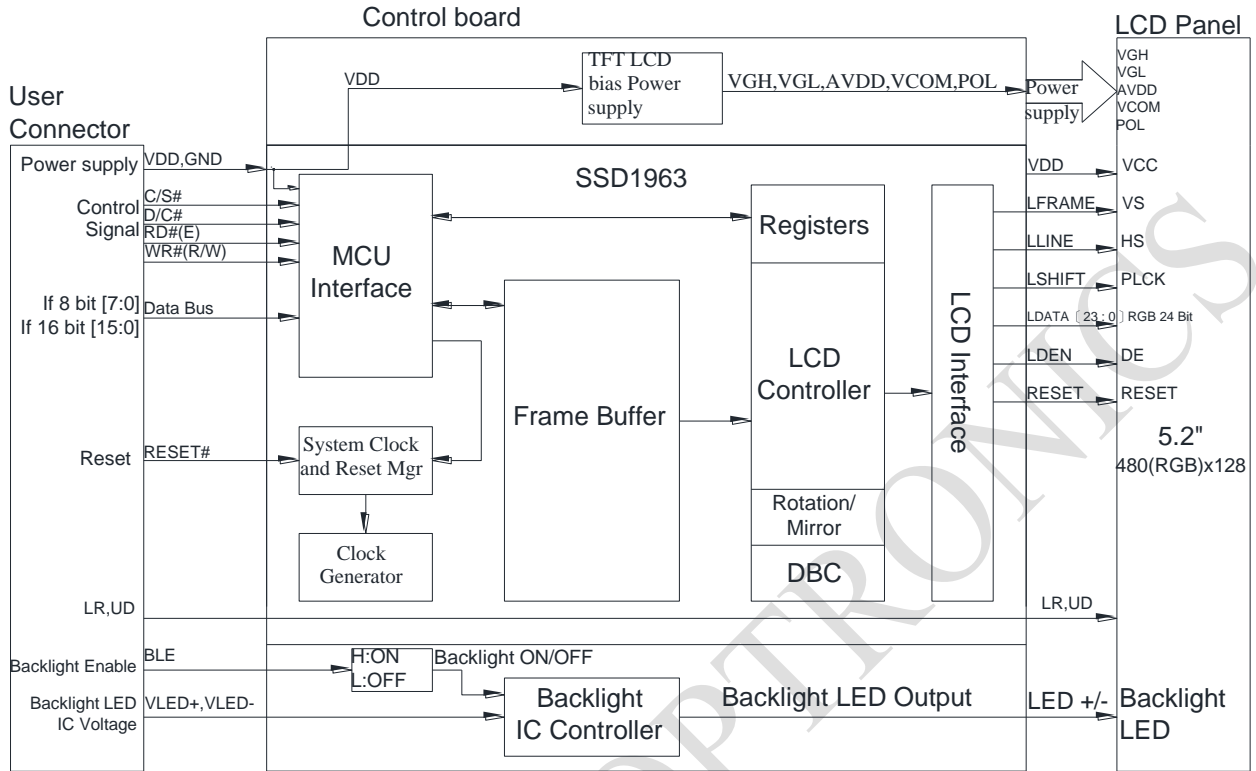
Control board

LCD Panel

User Connector

VDD

TFT LCD bias Power supply

VGH,VGL,AVDD,VCOM,POL

Power supply

VGH
VGL
AVDD
VCOM
POL

Power supply

VDD,GND

SSD1963

VDD

VCC

Control Signal

C/S#
D/C#
RD#(E)
WR#(R/W)

MCU Interface

Registers

LFRAME

VS

LLINE

HS

LSHIFT

PLCK

If 8 bit [7:0]
If 16 bit [15:0]

Data Bus

LDATA〔23：0〕RGB 24 Bit

LCD Controller

LCD Interface

LDEN

DE

RESET

RESET

Frame Buffer

5.2"
480(RGB)x128

Reset

RESET#

System Clock and Reset Mgr

Rotation/ Mirror

Clock Generator

DBC

LR,UD

LR,UD

Backlight Enable

BLE

H:ON
L:OFF

Backlight ON/OFF

Backlight LED IC Voltage

VLED+,VLED-

Backlight IC Controller

Backlight LED Output

LED +/-

Backlight LED